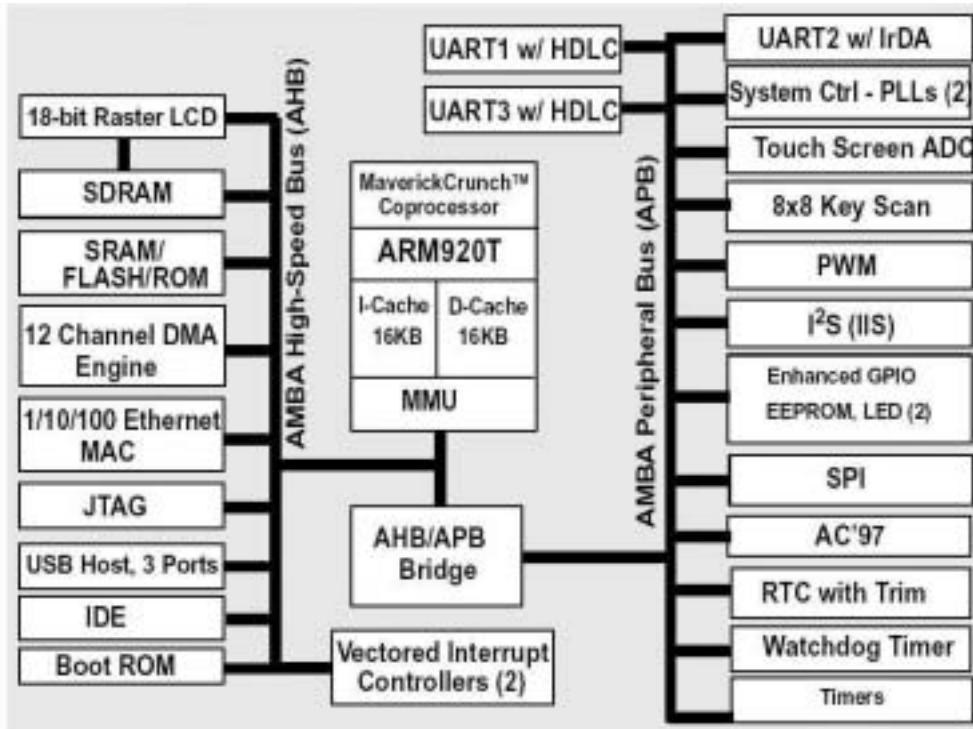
UART1 w/ HDLC

UART3 w/ HDLC

UART2 w/ IrDA

System Ctrl - PLLs (2)

Touch Screen ADC

8x8 Key Scan

PWM

I$^2$S (IIS)

Enhanced GPIO EEPROM, LED (2)

SPI

AC'97

RTC with Trim

Watchdog Timer

Timers

AMBA Peripheral Bus (APB)

18-bit Raster LCD

SDRAM

SRAM/ FLASH/ROM

12 Channel DMA Engine

1/10/100 Ethernet MAC

JTAG

USB Host, 3 Ports

IDE

Boot ROM

AMBA High-Speed Bus (AHB)

MaverickCrunch™ Coprocessor

ARM920T

I-Cache 16KB

D-Cache 16KB

MMU

AHB/APB Bridge

Vectored Interrupt Controllers (2)